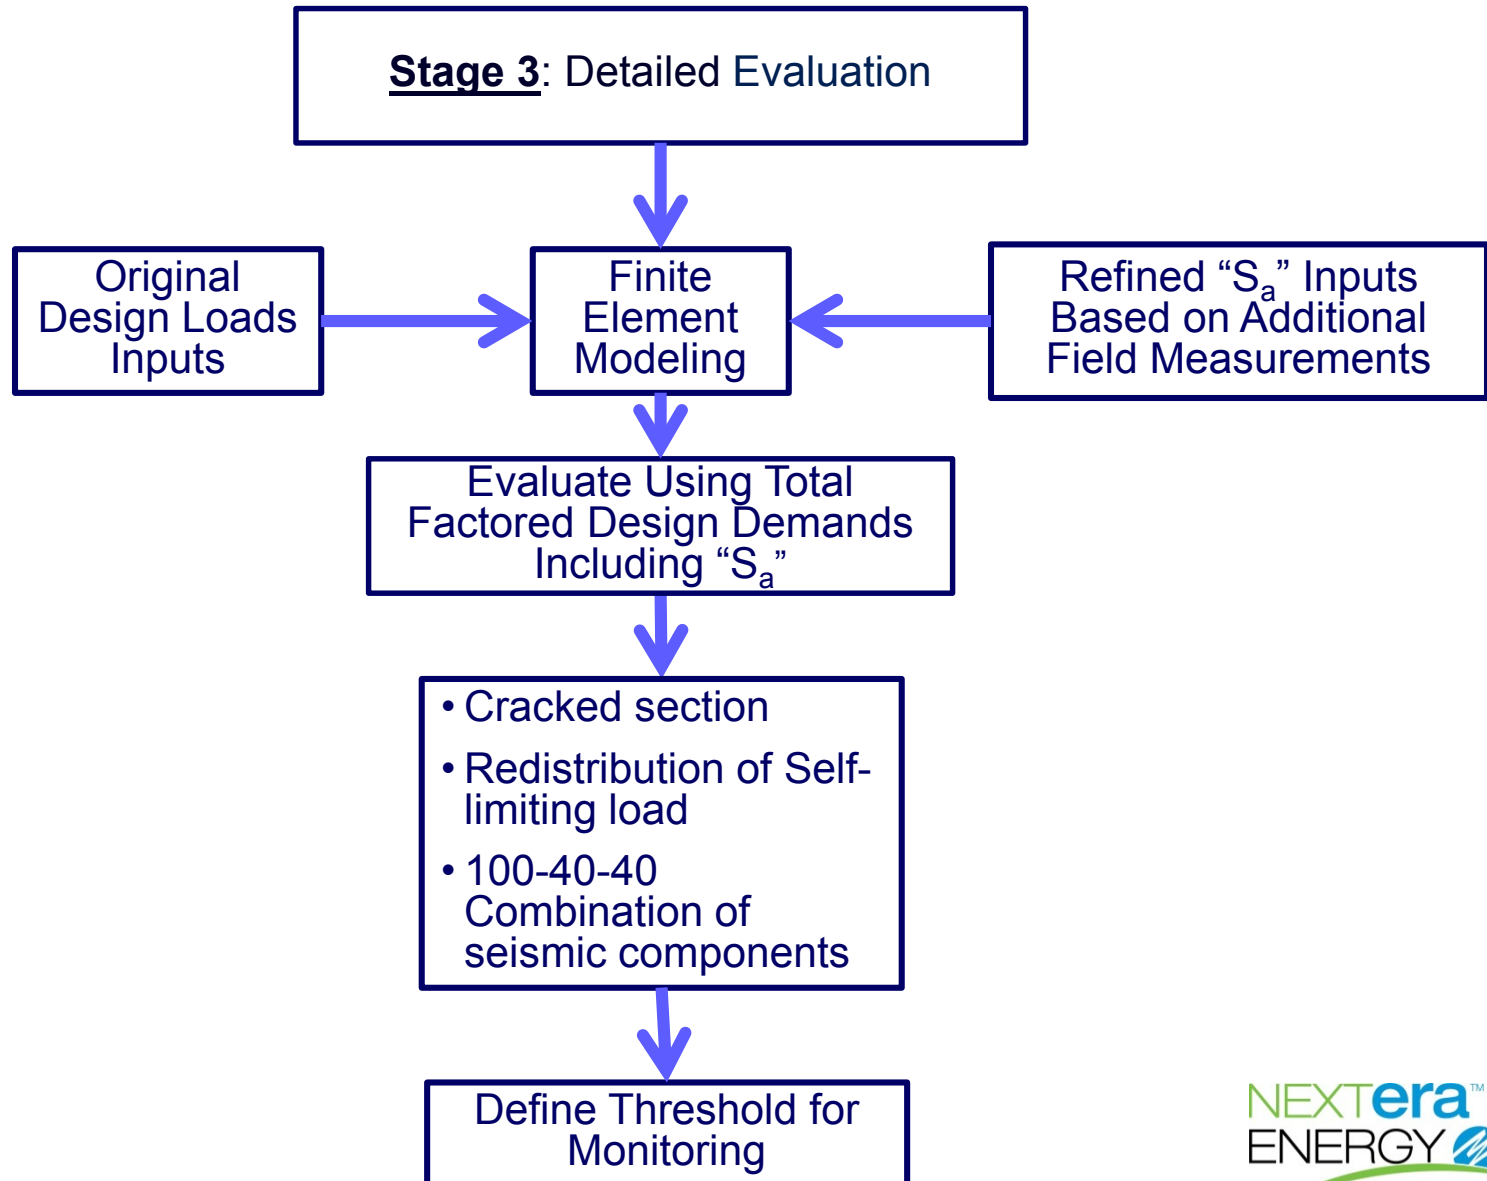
**Stage 3**: Detailed Evaluation

Original Design Loads Inputs

Finite Element Modeling

Refined “$S_a$” Inputs Based on Additional Field Measurements

Evaluate Using Total Factored Design Demands Including “$S_a$”

• Cracked section
• Redistribution of Self-limiting load
• 100-40-40 Combination of seismic components

Define Threshold for Monitoring

NEXTera™ ENERGY